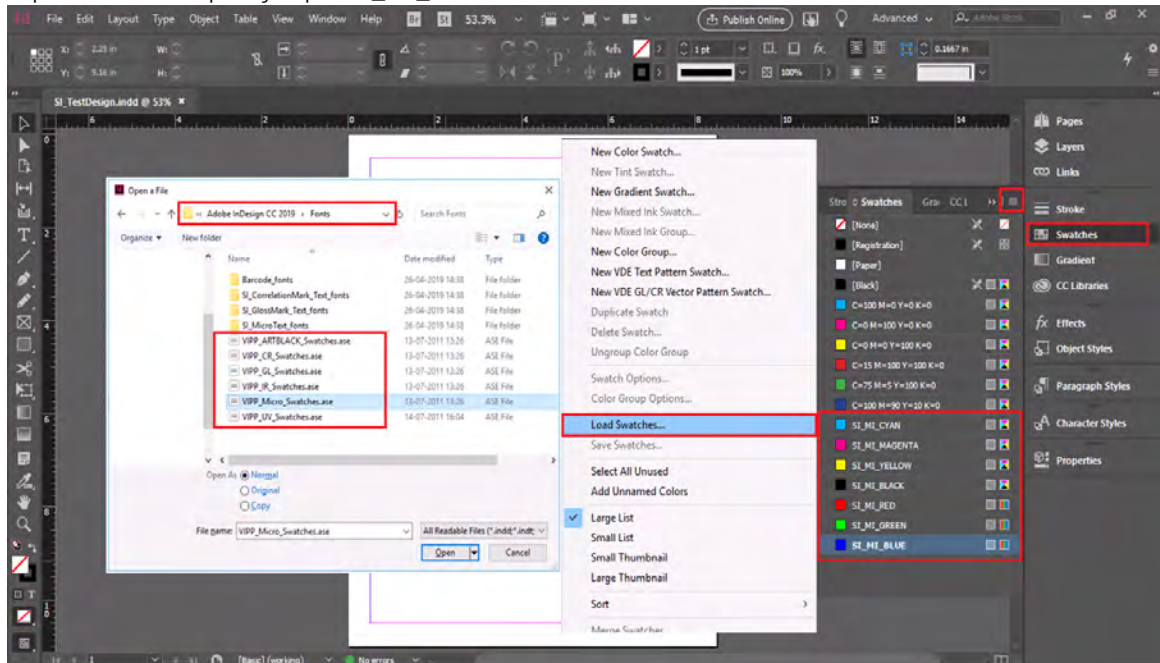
File Edit Layout Type Object Table View Window Help Br St 53.3% Publish Online Advanced Adobe Stock

X: 2.25 in Y: 5.16 in W: H: 1 pt 100% 0.1667 in

SI_TestDesign.indd @ 53%

Open a File

« Adobe InDesign CC 2019 › Fonts

Search Fonts

Organize ▾ New folder

| Name | Date modified | Type |
|---|---|---|
| Barcode_fonts | 26-04-2019 14:38 | File folder |
| SI_CorrelationMark_Text_fonts | 26-04-2019 14:38 | File folder |
| SI_GlossMark_Text_fonts | 26-04-2019 14:38 | File folder |
| SI_MicroText_fonts | 26-04-2019 14:38 | File folder |
| VIPP_ARTBLACK_Swatches.ase | 13-07-2011 13:26 | ASE File |
| VIPP_CR_Swatches.ase | 13-07-2011 13:26 | ASE File |
| VIPP_GL_Swatches.ase | 13-07-2011 13:26 | ASE File |
| VIPP_IR_Swatches.ase | 13-07-2011 13:26 | ASE File |
| VIPP_Micro_Swatches.ase | 13-07-2011 13:26 | ASE File |
| VIPP_UV_Swatches.ase | 14-07-2011 16:04 | ASE File |

Open As ◉ Normal ○ Original ○ Copy

File name: VIPP_Micro_Swatches.ase All Readable Files (*.indd;*.indt;

Open Cancel

New Color Swatch...
New Tint Swatch...
New Gradient Swatch...
New Mixed Ink Swatch...
New Mixed Ink Group...
New Color Group...
New VDE Text Pattern Swatch...
New VDE GL/CR Vector Pattern Swatch...
Duplicate Swatch
Delete Swatch...
Ungroup Color Group
Swatch Options...
Color Group Options...
Load Swatches...
Save Swatches...
Select All Unused
Add Unnamed Colors
Large List
Small List
Small Thumbnail
Large Thumbnail
Sort
Merge Swatches

Stro Swatches Gra CC L

[None]
[Registration]
[Paper]
[Black]
C=100 M=0 Y=0 K=0
C=0 M=100 Y=0 K=0
C=0 M=0 Y=100 K=0
C=15 M=100 Y=100 K=0
C=75 M=5 Y=100 K=0
C=100 M=90 Y=10 K=0
SI_MI_CYAN
SI_MI_MAGENTA
SI_MI_YELLOW
SI_MI_BLACK
SI_MI_RED
SI_MI_GREEN
SI_MI_BLUE

Pages
Layers
Links
Stroke
Swatches
Gradient
CC Libraries
Effects
Object Styles
Paragraph Styles
Character Styles
Properties

[Basic] (working) No errors